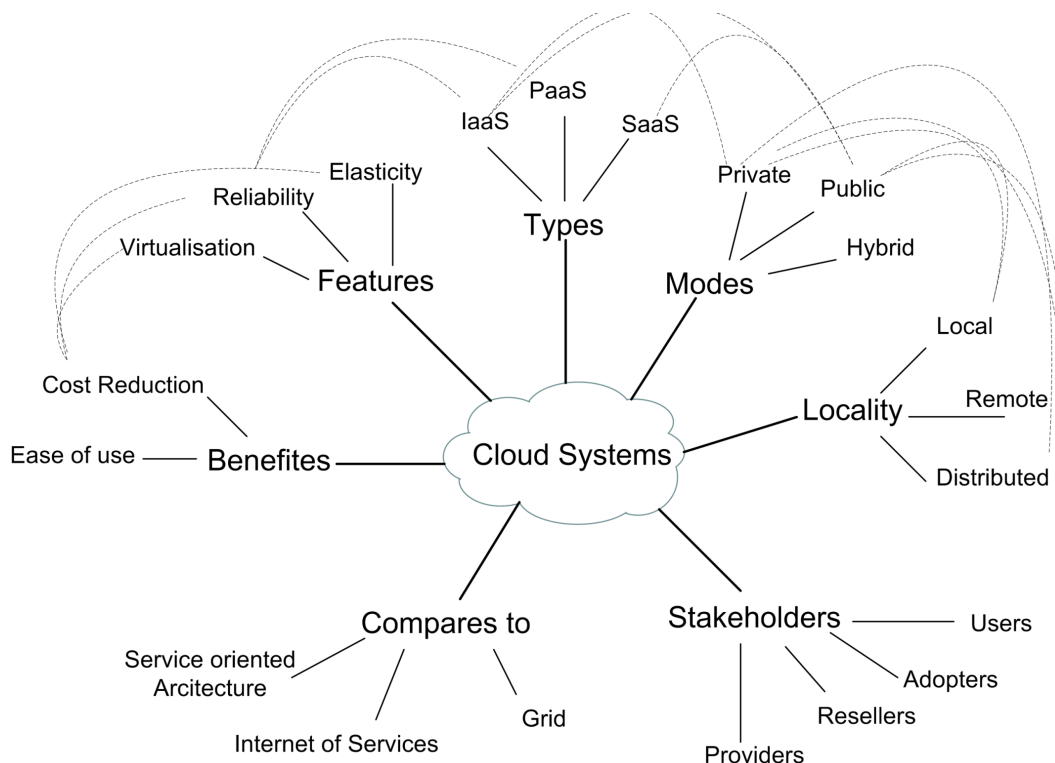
Cloud Systems

Types
IaaS
PaaS
SaaS

Features
Elasticity
Reliability
Virtualisation

Modes
Private
Public
Hybrid

Locality
Local
Remote
Distributed

Benefites
Cost Reduction
Ease of use

Compares to
Service oriented Arcitecture
Internet of Services
Grid

Stakeholders
Users
Adopters
Resellers
Providers